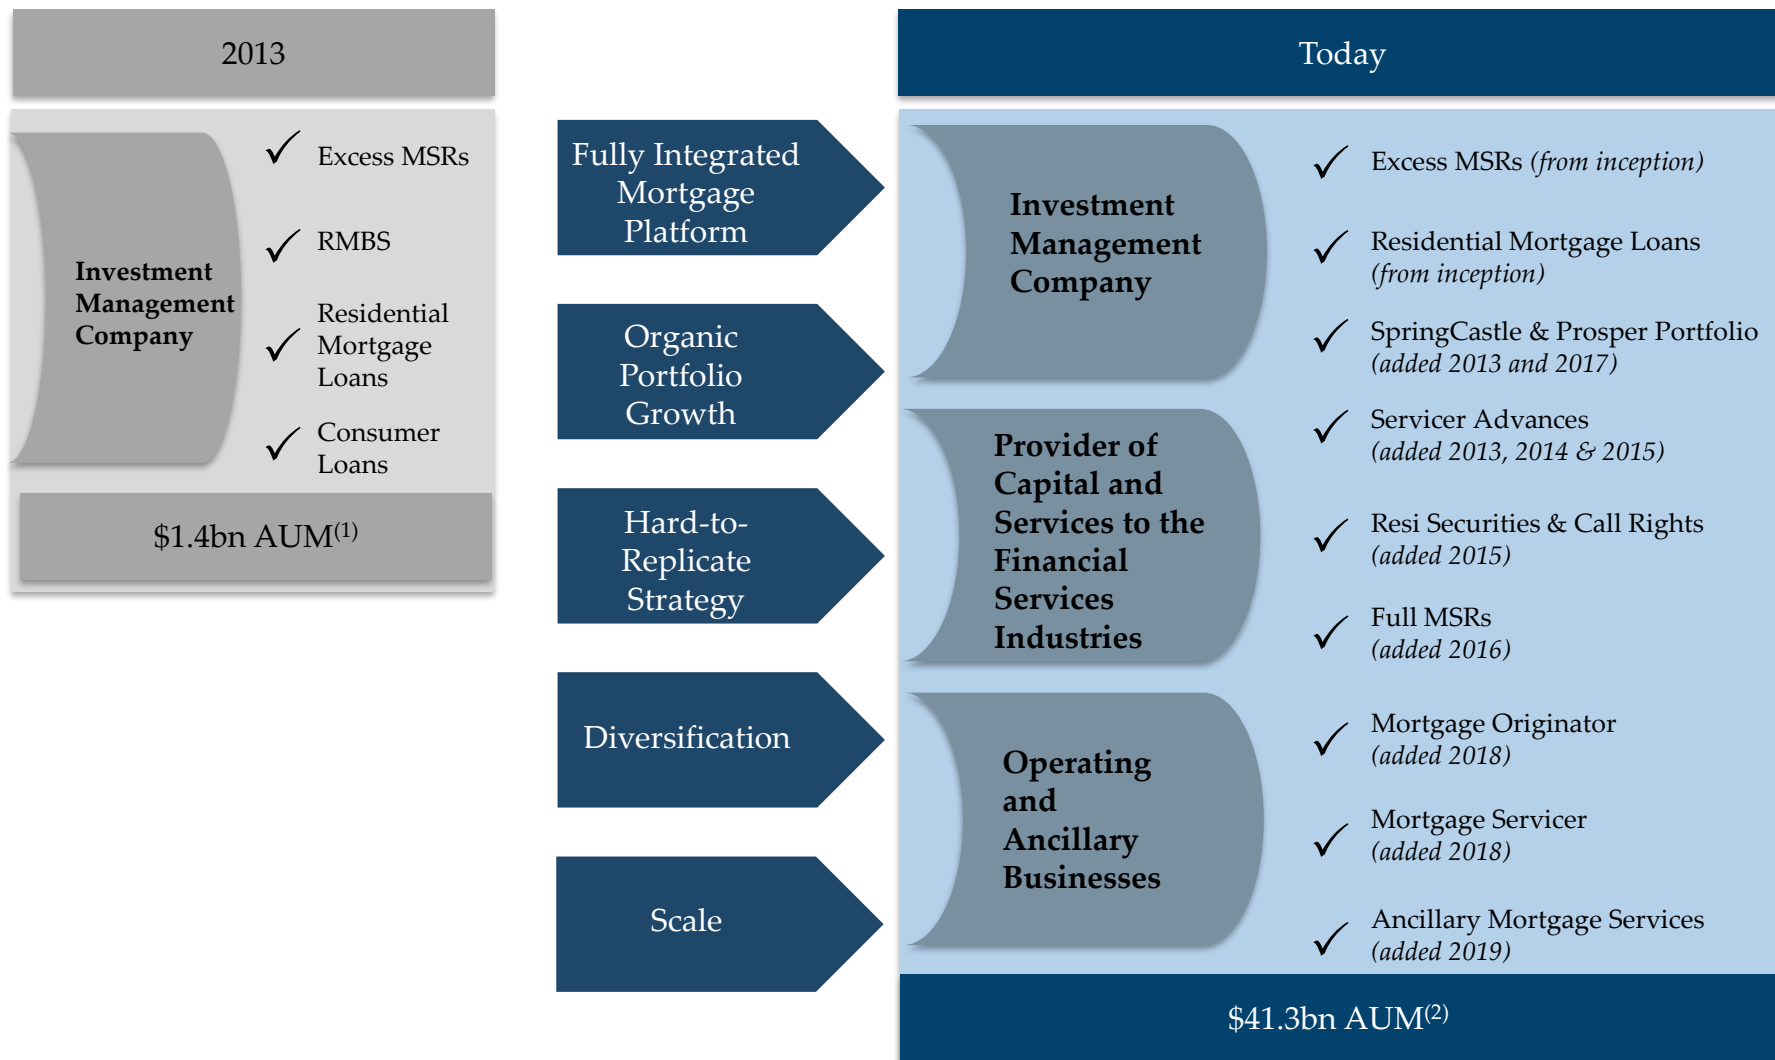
2013

Investment Management Company

✓ Excess MSRs

✓ RMBS

✓ Residential Mortgage Loans

✓ Consumer Loans

$1.4bn AUM$^{(1)}$

Fully Integrated Mortgage Platform

Organic Portfolio Growth

Hard-to-Replicate Strategy

Diversification

Scale

Today

Investment Management Company

Provider of Capital and Services to the Financial Services Industries

Operating and Ancillary Businesses

✓ Excess MSRs (from inception)

✓ Residential Mortgage Loans (from inception)

✓ SpringCastle & Prosper Portfolio (added 2013 and 2017)

✓ Servicer Advances (added 2013, 2014 & 2015)

✓ Resi Securities & Call Rights (added 2015)

✓ Full MSRs (added 2016)

✓ Mortgage Originator (added 2018)

✓ Mortgage Servicer (added 2018)

✓ Ancillary Mortgage Services (added 2019)

$41.3bn AUM$^{(2)}$